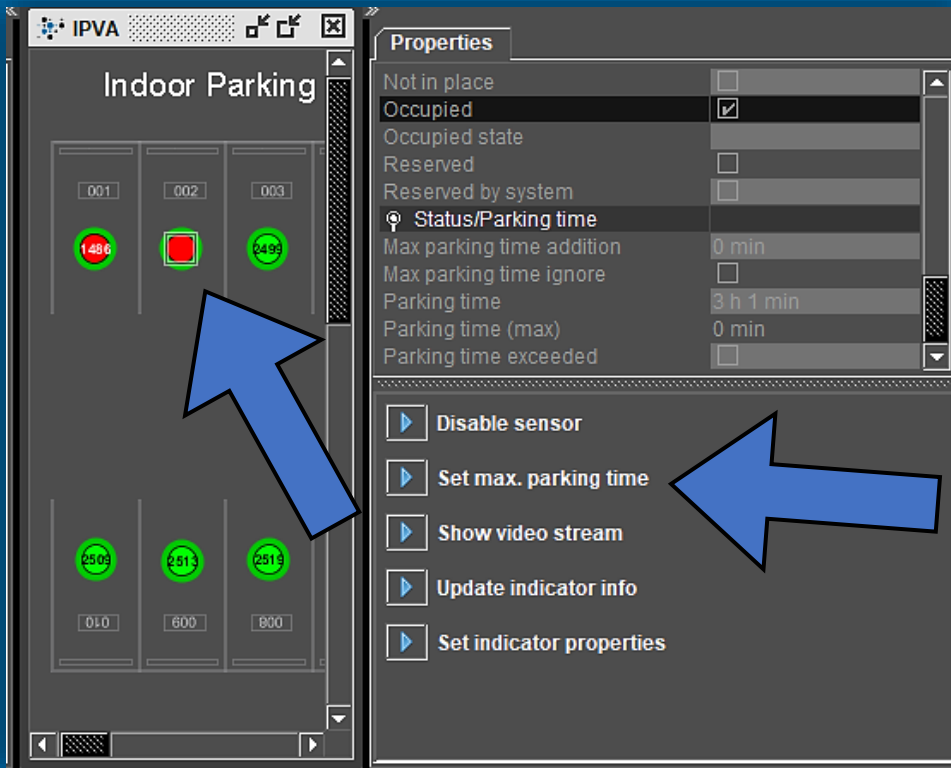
IPVA

Indoor Parking

001 002 003

1486 2499

2509 2513 2519

010 009 008

Properties

| | |
|---|---|
| Not in place | |
| Occupied | ☑ |
| Occupied state | |
| Reserved | ☐ |
| Reserved by system | |
| Status/Parking time | |
| Max parking time addition | 0 min |
| Max parking time ignore | ☐ |
| Parking time | 3 h 1 min |
| Parking time (max) | 0 min |
| Parking time exceeded | |

Disable sensor

Set max. parking time

Show video stream

Update indicator info

Set indicator properties